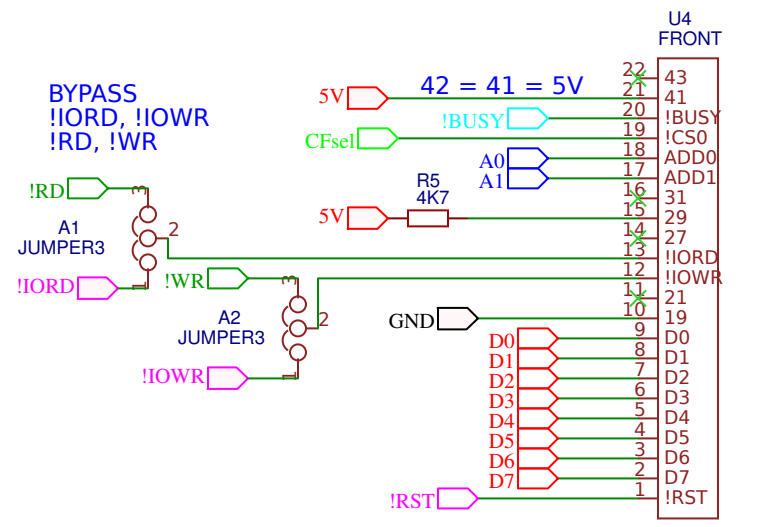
U4
FRONT

BYPASS
!IORD, !IOWR
!RD, !WR

42 = 41 = 5V

5V
!BUSY
CFsel
A0
A1
R5
4K7
5V
!RD
A1
JUMPER3
2
3
1
!IORD
!WR
A2
JUMPER3
2
3
1
!IOWR
GND
D0
D1
D2
D3
D4
D5
D6
D7
!RST

| Pin | Name |
|---|---|
| 22 | 43 |
| 21 | 41 |
| 20 | !BUSY |
| 19 | !CS0 |
| 18 | ADD0 |
| 17 | ADD1 |
| 16 | 31 |
| 15 | 29 |
| 14 | 27 |
| 13 | !IORD |
| 12 | !IOWR |
| 11 | 21 |
| 10 | 19 |
| 9 | D0 |
| 8 | D1 |
| 7 | D2 |
| 6 | D3 |
| 5 | D4 |
| 4 | D5 |
| 3 | D6 |
| 2 | D7 |
| 1 | !RST |